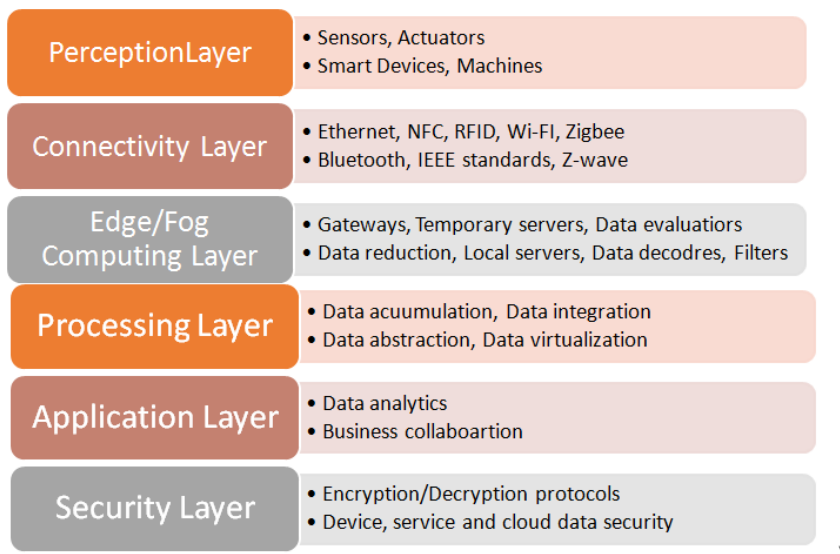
PerceptionLayer
• Sensors, Actuators
• Smart Devices, Machines

Connectivity Layer
• Ethernet, NFC, RFID, Wi-FI, Zigbee
• Bluetooth, IEEE standards, Z-wave

Edge/Fog Computing Layer
• Gateways, Temporary servers, Data evaluatiors
• Data reduction, Local servers, Data decodres, Filters

Processing Layer
• Data acuumulation, Data integration
• Data abstraction, Data virtualization

Application Layer
• Data analytics
• Business collaboartion

Security Layer
• Encryption/Decryption protocols
• Device, service and cloud data security